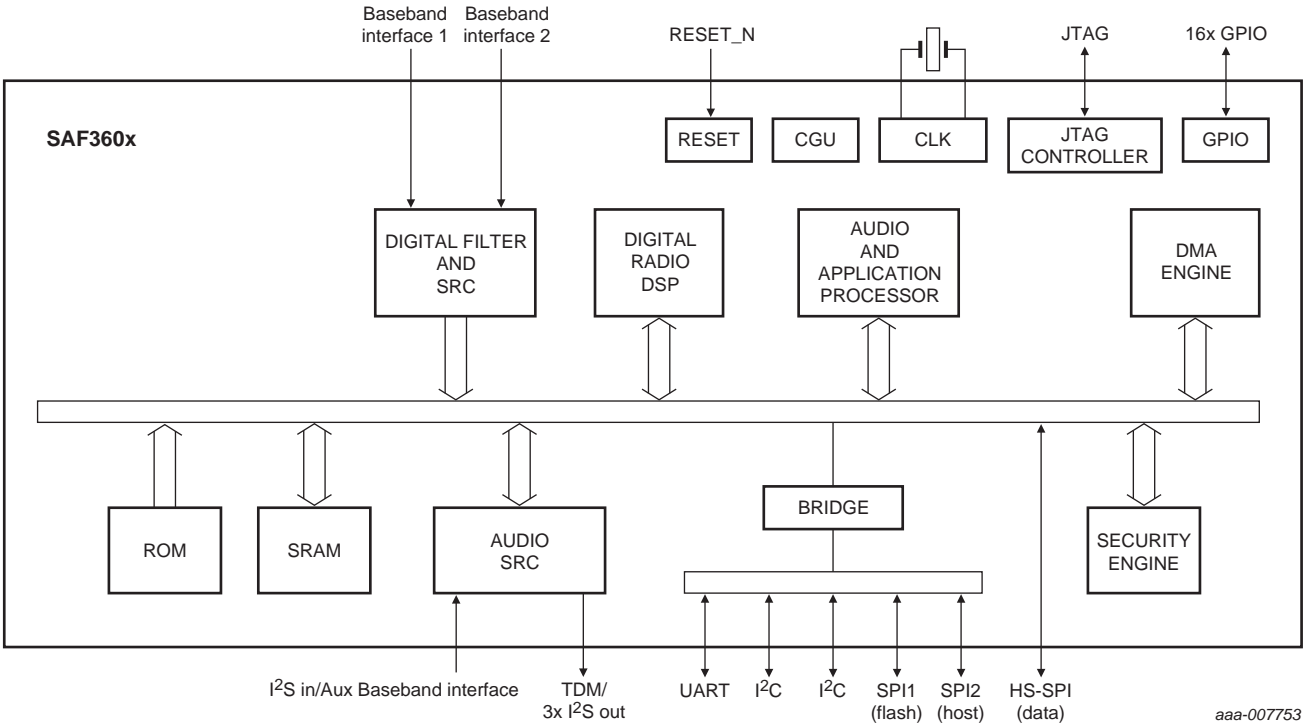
Baseband interface 1
Baseband interface 2
RESET_N
JTAG
16x GPIO

SAF360x

RESET
CGU
CLK
JTAG CONTROLLER
GPIO

DIGITAL FILTER AND SRC
DIGITAL RADIO DSP
AUDIO AND APPLICATION PROCESSOR
DMA ENGINE

ROM
SRAM
AUDIO SRC
BRIDGE
SECURITY ENGINE

I$^2$S in/Aux Baseband interface
TDM/ 3x I$^2$S out
UART
I$^2$C
I$^2$C
SPI1 (flash)
SPI2 (host)
HS-SPI (data)

aaa-007753